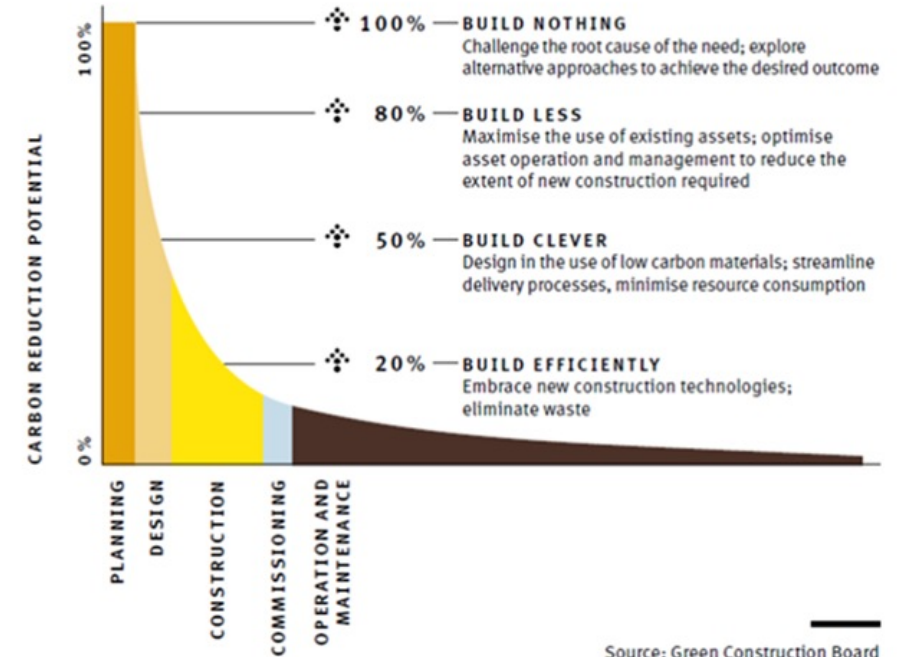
100%

CARBON REDUCTION POTENTIAL

0%

100% — BUILD NOTHING
Challenge the root cause of the need; explore alternative approaches to achieve the desired outcome

80% — BUILD LESS
Maximise the use of existing assets; optimise asset operation and management to reduce the extent of new construction required

50% — BUILD CLEVER
Design in the use of low carbon materials; streamline delivery processes, minimise resource consumption

20% — BUILD EFFICIENTLY
Embrace new construction technologies; eliminate waste

PLANNING

DESIGN

CONSTRUCTION

COMMISSIONING

OPERATION AND MAINTENANCE

Source: Green Construction Board